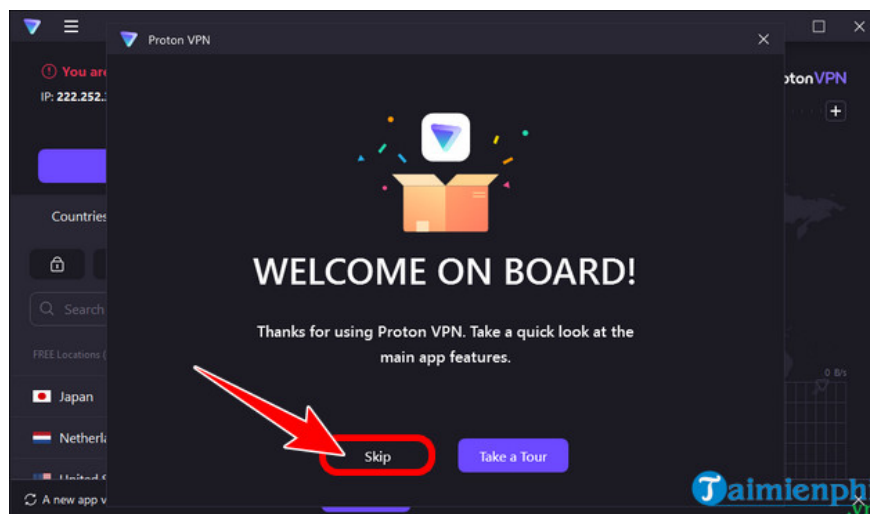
Proton VPN

WELCOME ON BOARD!

Thanks for using Proton VPN. Take a quick look at the main app features.

Skip

Take a Tour

You are

IP: 222.252.

Countries

Search

FREE Locations (

Japan

Netherla

A new app v

otonVPN

0 B/s

Taimienphi